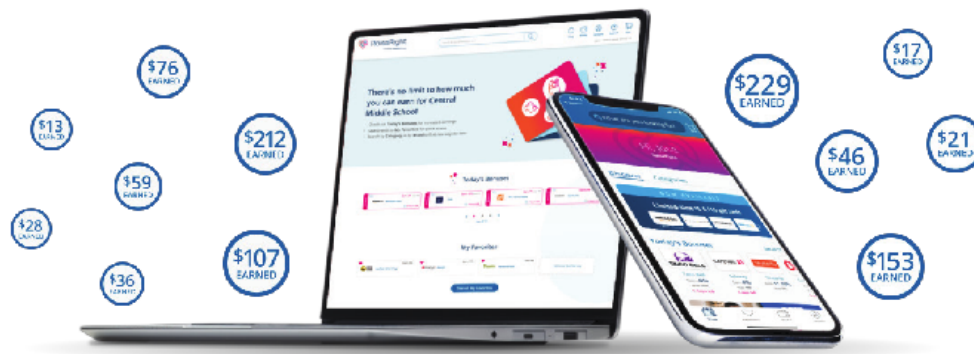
$76 EARNED

$13 EARNED

$212 EARNED

$59 EARNED

$28 EARNED

$107 EARNED

$36 EARNED

There's no limit to how much you can earn for Central Middle School

Today's Bonuses

My Favorites

$229 EARNED

$17 EARNED

$21 EARNED

$46 EARNED

$153 EARNED

Today's Bonuses